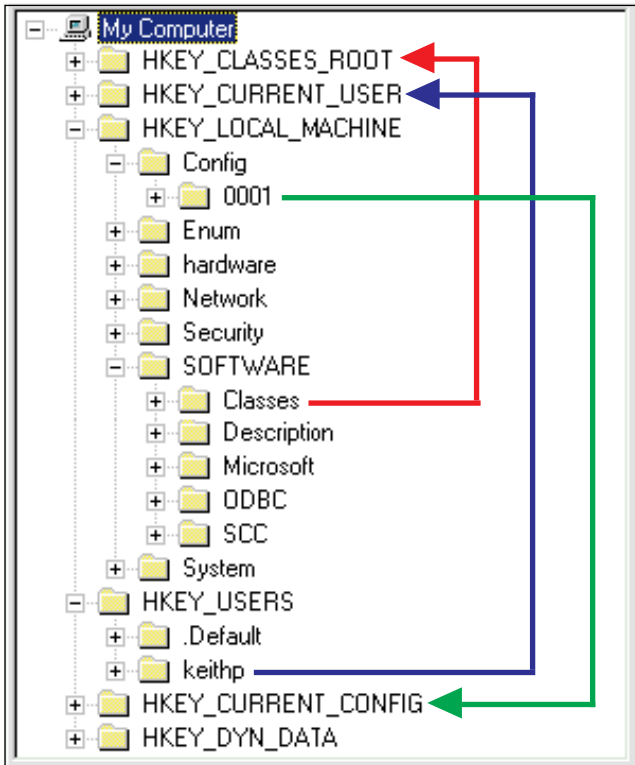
My Computer
HKEY_CLASSES_ROOT
HKEY_CURRENT_USER
HKEY_LOCAL_MACHINE
Config
0001
Enum
hardware
Network
Security
SOFTWARE
Classes
Description
Microsoft
ODBC
SCC
System
HKEY_USERS
.Default
keithp
HKEY_CURRENT_CONFIG
HKEY_DYN_DATA